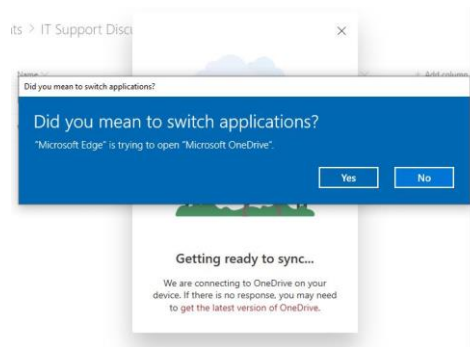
its > IT Support Disc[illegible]

×

Name

+ Add column

Did you mean to switch applications?

Did you mean to switch applications?

"Microsoft Edge" is trying to open "Microsoft OneDrive".

Yes

No

Getting ready to sync...

We are connecting to OneDrive on your device. If there is no response, you may need to get the latest version of OneDrive.